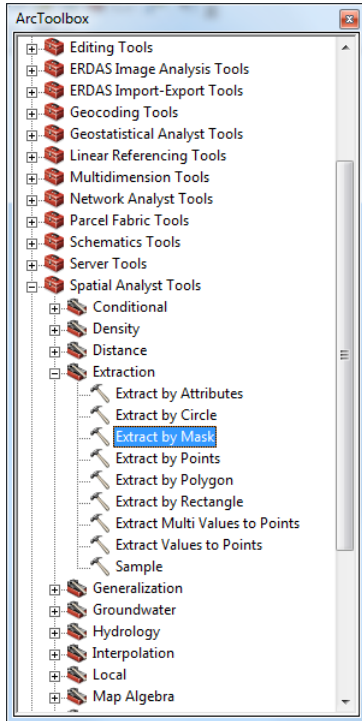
ArcToolbox

Editing Tools
ERDAS Image Analysis Tools
ERDAS Import-Export Tools
Geocoding Tools
Geostatistical Analyst Tools
Linear Referencing Tools
Multidimension Tools
Network Analyst Tools
Parcel Fabric Tools
Schematics Tools
Server Tools
Spatial Analyst Tools
Conditional
Density
Distance
Extraction
Extract by Attributes
Extract by Circle
Extract by Mask
Extract by Points
Extract by Polygon
Extract by Rectangle
Extract Multi Values to Points
Extract Values to Points
Sample
Generalization
Groundwater
Hydrology
Interpolation
Local
Map Algebra